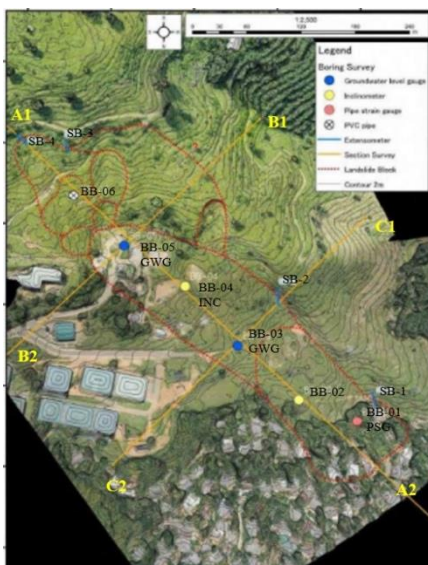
1:2,500
0 20 40 80 120 160 240
Legend
Boring Survey
Groundwater level gauge
Inclinometer
Pipe strain gauge
PVC pipe
Extensometer
Section Survey
Landslide Block
Contour 2m
A1
SB-4
SB-3
B1
BB-06
C1
BB-05
GWG
BB-04
INC
SB-2
BB-03
GWG
B2
BB-02
SB-1
BB-01
PSG
C2
A2